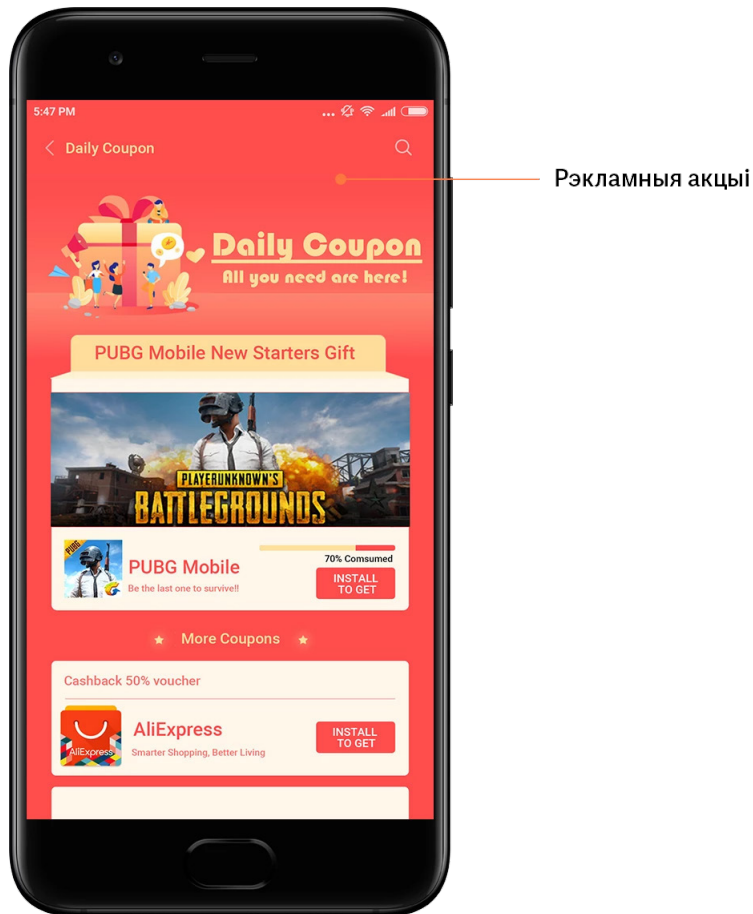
5:47 PM

Daily Coupon

Рэкламныя акцыі

Daily Coupon
All you need are here!

PUBG Mobile New Starters Gift

PLAYERUNKNOWN'S BATTLEGROUNDS

PUBG

PUBG Mobile
Be the last one to survive!!

70% Comsumed

INSTALL TO GET

More Coupons

Cashback 50% voucher

AliExpress

AliExpress
Smarter Shopping, Better Living

INSTALL TO GET